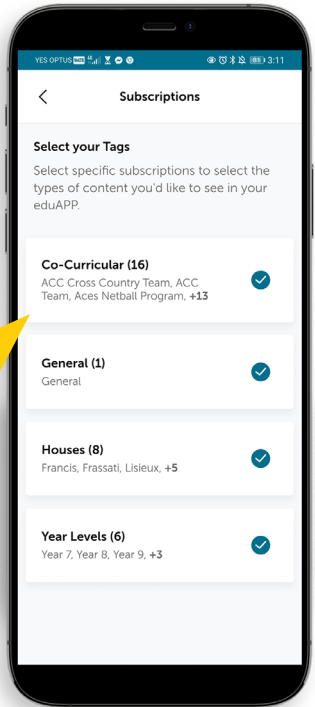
YES OPTUS 3:11

Subscriptions

Select your Tags

Select specific subscriptions to select the types of content you'd like to see in your eduAPP.

Co-Curricular (16)
ACC Cross Country Team, ACC Team, Aces Netball Program, +13

General (1)
General

Houses (8)
Francis, Frassati, Lisieux, +5

Year Levels (6)
Year 7, Year 8, Year 9, +3